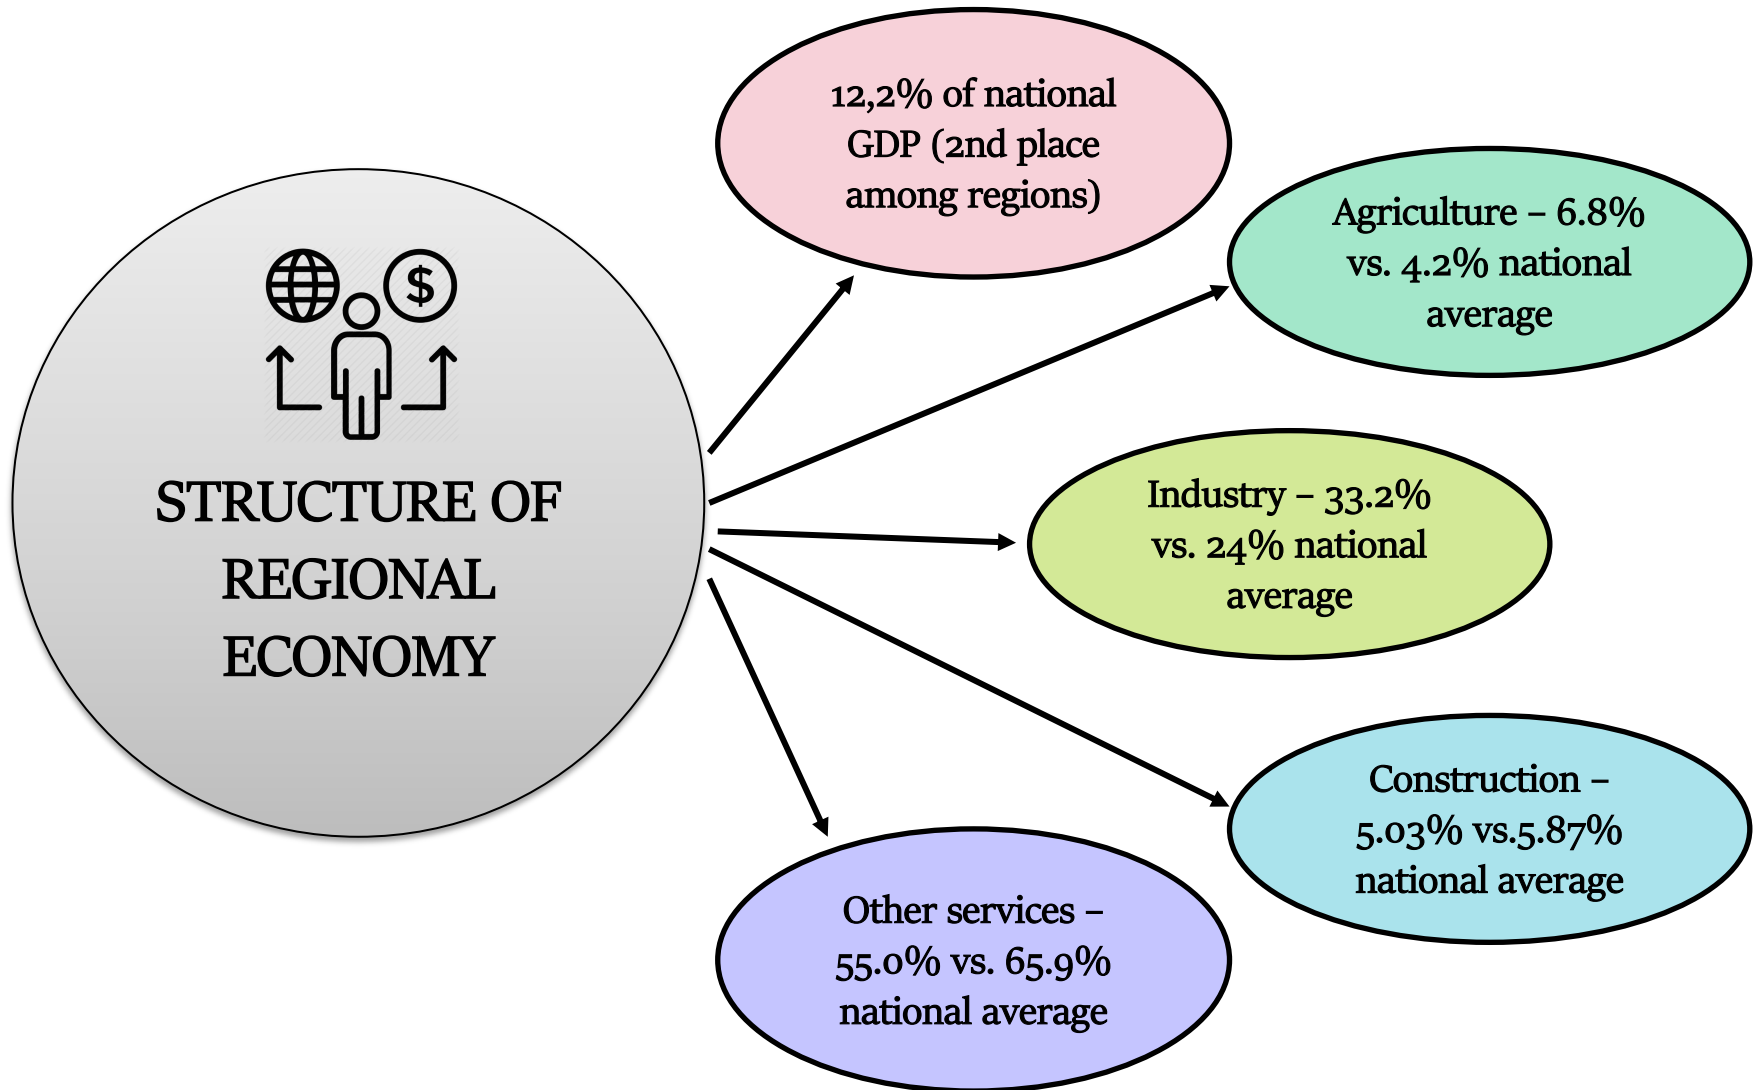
$

STRUCTURE OF REGIONAL ECONOMY

12,2% of national GDP (2nd place among regions)

Agriculture – 6.8% vs. 4.2% national average

Industry – 33.2% vs. 24% national average

Construction – 5.03% vs.5.87% national average

Other services – 55.0% vs. 65.9% national average